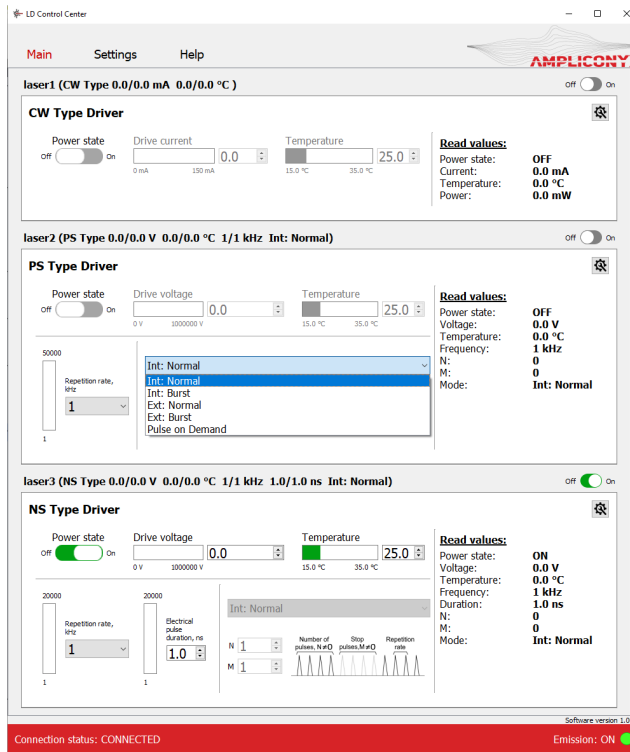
LD Control Center

Main Settings Help

AMPLICONY

laser1 (CW Type 0.0/0.0 mA 0.0/0.0 °C )

Off On

CW Type Driver

Power state
Off On

Drive current
0.0
0 mA 150 mA

Temperature
25.0
15.0 °C 35.0 °C

Read values:

| | |
|---|---|
| Power state: | OFF |
| Current: | 0.0 mA |
| Temperature: | 0.0 °C |
| Power: | 0.0 mW |

laser2 (PS Type 0.0/0.0 V 0.0/0.0 °C 1/1 kHz Int: Normal)

Off On

PS Type Driver

Power state
Off On

Drive voltage
0.0
0 V 1000000 V

Temperature
25.0
15.0 °C 35.0 °C

50000

Repetition rate, kHz
1

1

Int: Normal
Int: Normal
Int: Burst
Ext: Normal
Ext: Burst
Pulse on Demand

Read values:

| | |
|---|---|
| Power state: | OFF |
| Voltage: | 0.0 V |
| Temperature: | 0.0 °C |
| Frequency: | 1 kHz |
| N: | 0 |
| M: | 0 |
| Mode: | Int: Normal |

laser3 (NS Type 0.0/0.0 V 0.0/0.0 °C 1/1 kHz 1.0/1.0 ns Int: Normal)

Off On

NS Type Driver

Power state
Off On

Drive voltage
0.0
0 V 1000000 V

Temperature
25.0
15.0 °C 35.0 °C

20000

Repetition rate, kHz
1

1

20000

Electrical pulse duration, ns
1.0

1

Int: Normal

N 1
M 1

Number of pulses, N≠0
Stop pulses,M≠0
Repetition rate

Read values:

| | |
|---|---|
| Power state: | ON |
| Voltage: | 0.0 V |
| Temperature: | 0.0 °C |
| Frequency: | 1 kHz |
| Duration: | 1.0 ns |
| N: | 0 |
| N: | 0 |
| Mode: | Int: Normal |

Software version 1.0

Connection status: CONNECTED

Emission: ON